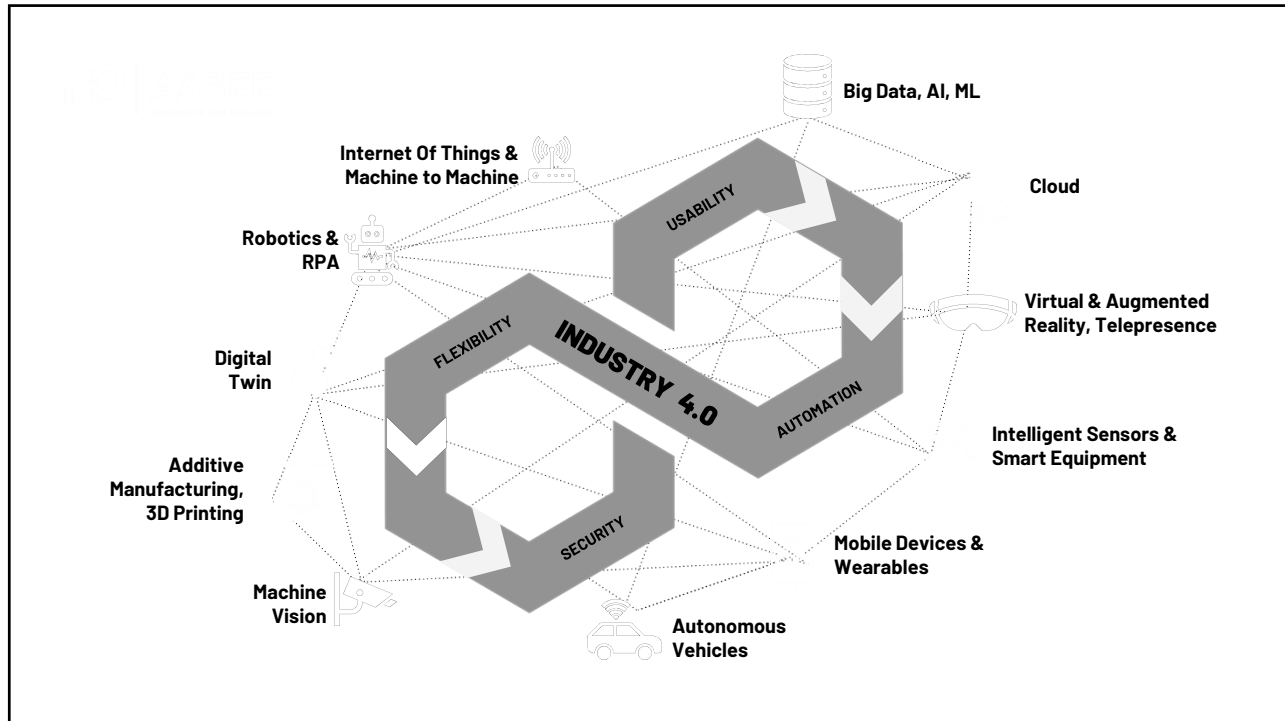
Big Data, AI, ML

Internet Of Things & Machine to Machine

Cloud

Robotics & RPA

USABILITY

FLEXIBILITY

INDUSTRY 4.0

Virtual & Augmented Reality, Telepresence

Digital Twin

AUTOMATION

Intelligent Sensors & Smart Equipment

Additive Manufacturing, 3D Printing

SECURITY

Mobile Devices & Wearables

Machine Vision

Autonomous Vehicles